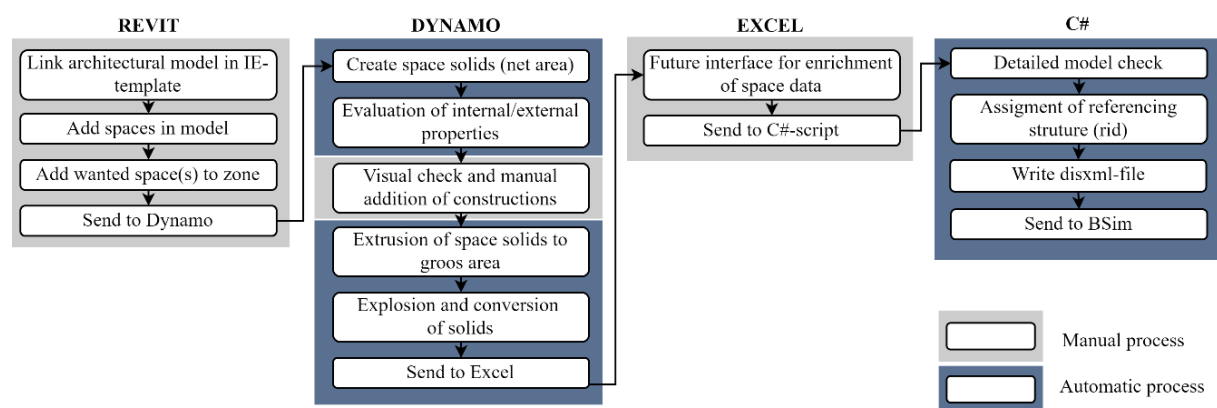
REVIT

Link architectural model in IE-template

Add spaces in model

Add wanted space(s) to zone

Send to Dynamo

DYNAMO

Create space solids (net area)

Evaluation of internal/external properties

Visual check and manual addition of constructions

Extrusion of space solids to groos area

Explosion and conversion of solids

Send to Excel

EXCEL

Future interface for enrichment of space data

Send to C#-script

C#

Detailed model check

Assigment of referencing struture (rid)

Write disxml-file

Send to BSim

Manual process

Automatic process